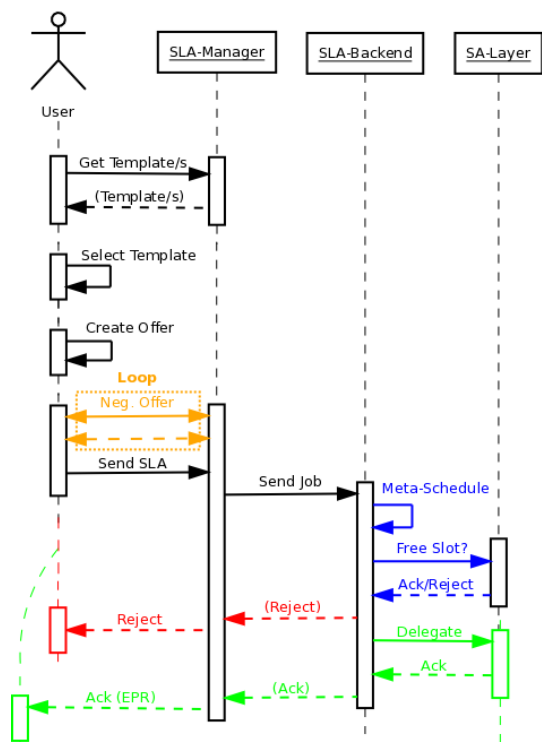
User

SLA-Manager

SLA-Backend

SA-Layer

Get Template/s

(Template/s)

Select Template

Create Offer

Loop

Neg. Offer

Send SLA

Send Job

Meta-Schedule

Free Slot?

Ack/Reject

(Reject)

Reject

Delegate

Ack

(Ack)

Ack (EPR)